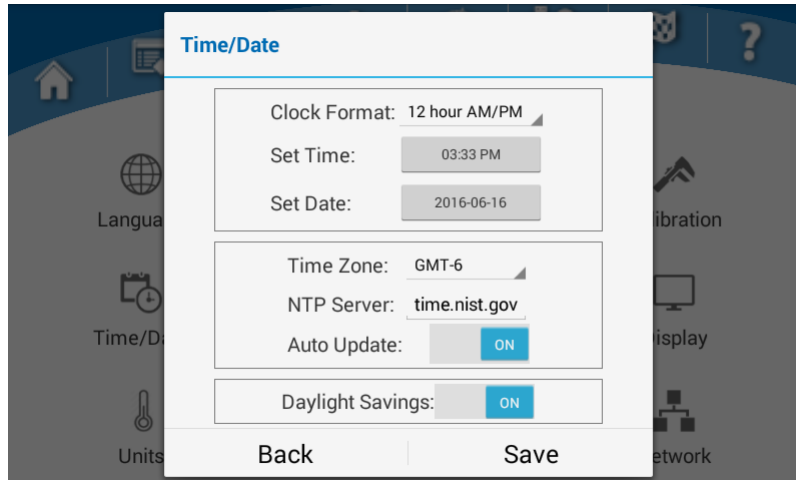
?

Time/Date

Clock Format: 12 hour AM/PM

Set Time: 03:33 PM

Set Date: 2016-06-16

Time Zone: GMT-6

NTP Server: time.nist.gov

Auto Update: ON

Daylight Savings: ON

Back

Save

Langua

ibration

Time/Da

isplay

Units

etwork